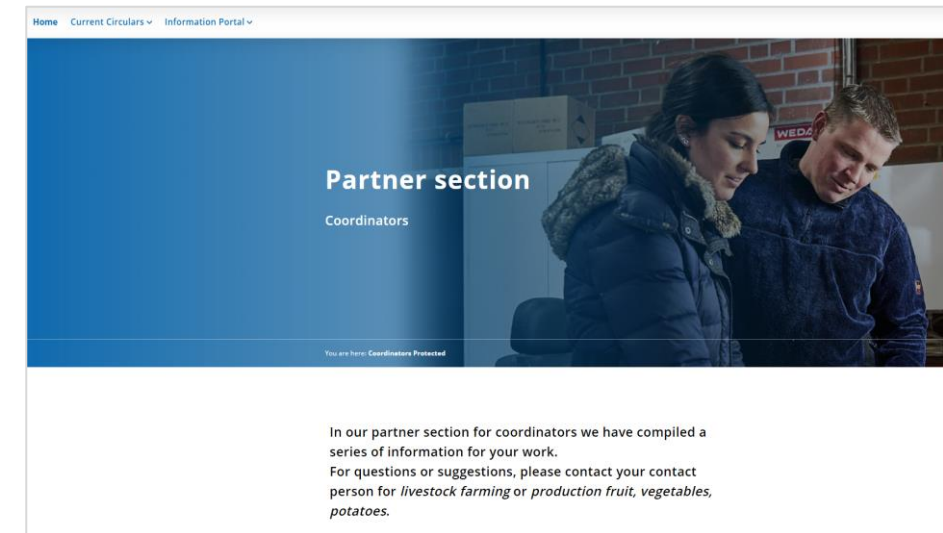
Home Current Circulars ⌄ Information Portal ⌄

Partner section

Coordinators

WEDA

You are here: Coordinators Protected

In our partner section for coordinators we have compiled a series of information for your work.
For questions or suggestions, please contact your contact person for *livestock farming* or *production fruit, vegetables, potatoes.*